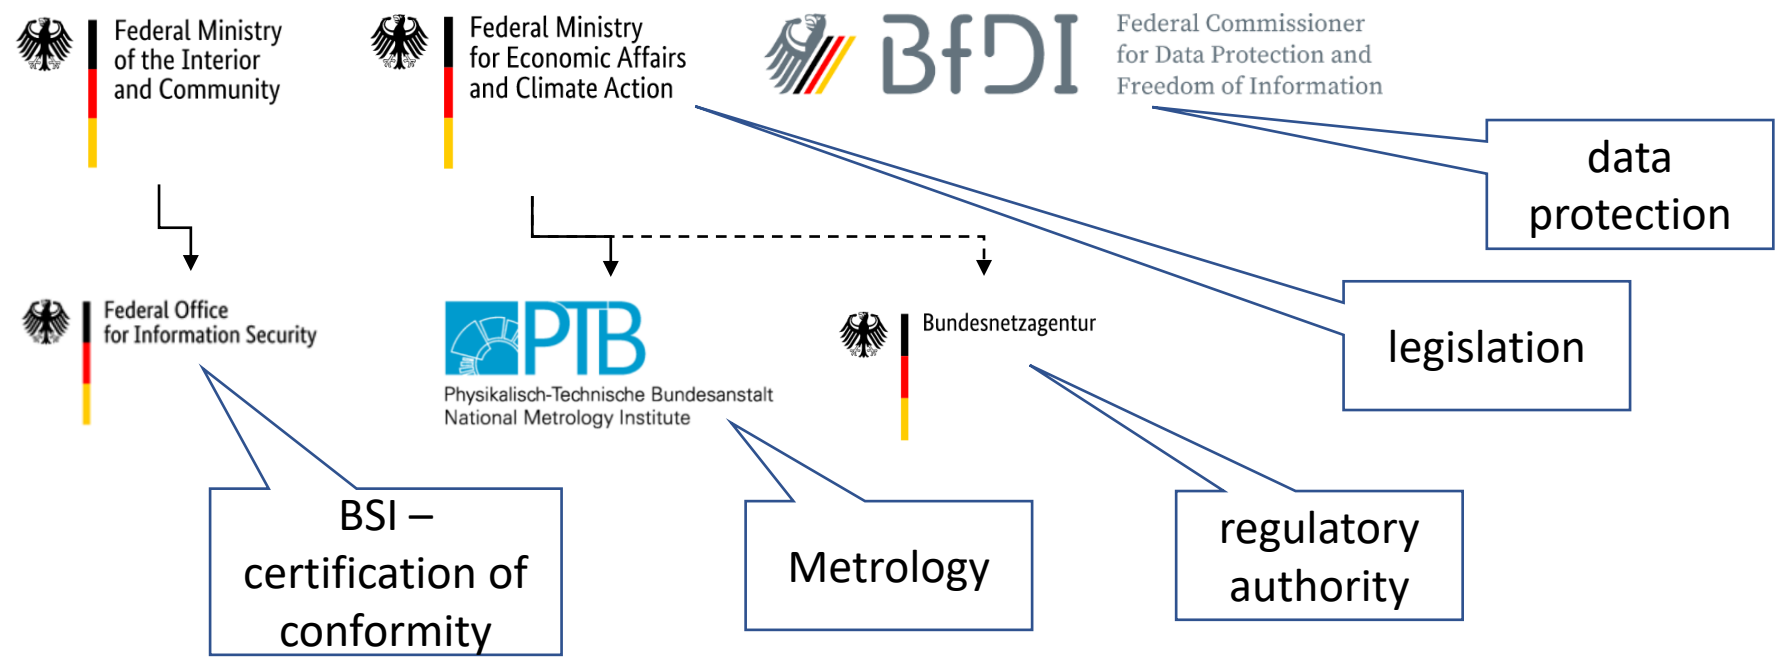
Federal Ministry of the Interior and Community

Federal Ministry for Economic Affairs and Climate Action

BfDI Federal Commissioner for Data Protection and Freedom of Information

data protection

legislation

Federal Office for Information Security

PTB Physikalisch-Technische Bundesanstalt National Metrology Institute

Bundesnetzagentur

BSI – certification of conformity

Metrology

regulatory authority